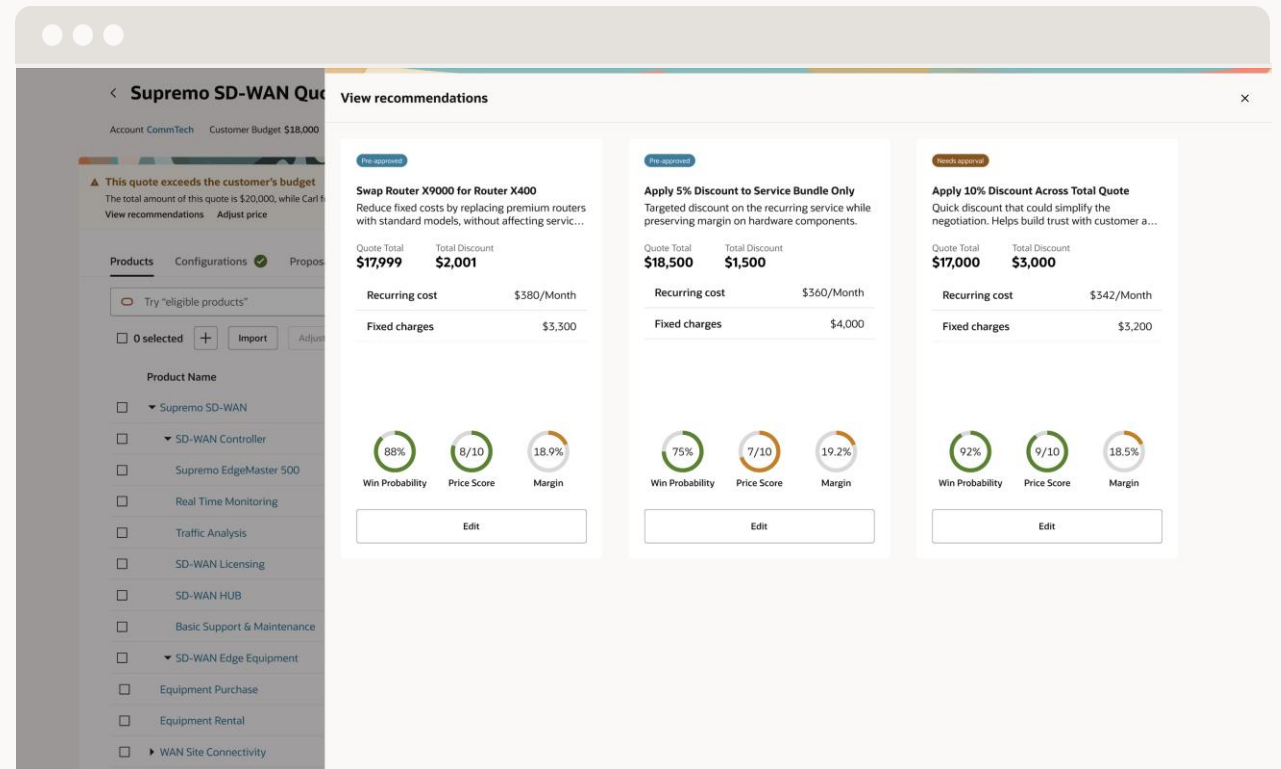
< Supremo SD-WAN Quo

Account CommTech Customer Budget $18,000

▲ This quote exceeds the customer's budget
The total amount of this quote is $20,000, while Carl f
View recommendations Adjust price

Products Configurations Propos

Try "eligible products"

0 selected + Import Adjust

Product Name

▾ Supremo SD-WAN
▾ SD-WAN Controller
Supremo EdgeMaster 500
Real Time Monitoring
Traffic Analysis
SD-WAN Licensing
SD-WAN HUB
Basic Support & Maintenance
▾ SD-WAN Edge Equipment
Equipment Purchase
Equipment Rental
▸ WAN Site Connectivity

View recommendations

×

Pre-approved
Swap Router X9000 for Router X400
Reduce fixed costs by replacing premium routers with standard models, without affecting servic…
Quote Total $17,999
Total Discount $2,001

| Recurring cost | $380/Month |
|---|---|
| Fixed charges | $3,300 |

88% Win Probability
8/10 Price Score
18.9% Margin
Edit

Pre-approved
Apply 5% Discount to Service Bundle Only
Targeted discount on the recurring service while preserving margin on hardware components.
Quote Total $18,500
Total Discount $1,500

| Recurring cost | $360/Month |
|---|---|
| Fixed charges | $4,000 |

75% Win Probability
7/10 Price Score
19.2% Margin
Edit

Needs apporval
Apply 10% Discount Across Total Quote
Quick discount that could simplify the negotiation. Helps build trust with customer a…
Quote Total $17,000
Total Discount $3,000

| Recurring cost | $342/Month |
|---|---|
| Fixed charges | $3,200 |

92% Win Probability
9/10 Price Score
18.5% Margin
Edit